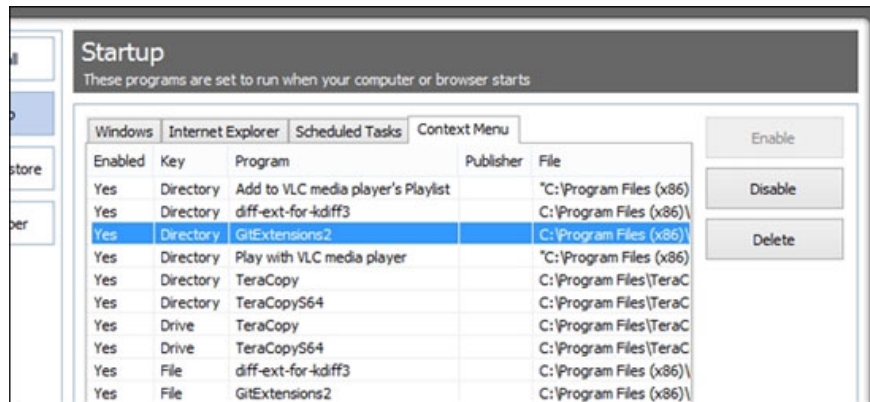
ll

p

store

per

Startup
These programs are set to run when your computer or browser starts

Windows | Internet Explorer | Scheduled Tasks | Context Menu

| Enabled | Key | Program | Publisher | File |
|---|---|---|---|---|
| Yes | Directory | Add to VLC media player's Playlist | | "C:\Program Files (x86) |
| Yes | Directory | diff-ext-for-kdiff3 | | C:\Program Files (x86)\ |
| Yes | Directory | GitExtensions2 | | C:\Program Files (x86)\ |
| Yes | Directory | Play with VLC media player | | "C:\Program Files (x86) |
| Yes | Directory | TeraCopy | | C:\Program Files\TeraC |
| Yes | Directory | TeraCopyS64 | | C:\Program Files\TeraC |
| Yes | Drive | TeraCopy | | C:\Program Files\TeraC |
| Yes | Drive | TeraCopyS64 | | C:\Program Files\TeraC |
| Yes | File | diff-ext-for-kdiff3 | | C:\Program Files (x86)\ |
| Yes | File | GitExtensions2 | | C:\Program Files (x86)\ |

Enable

Disable

Delete